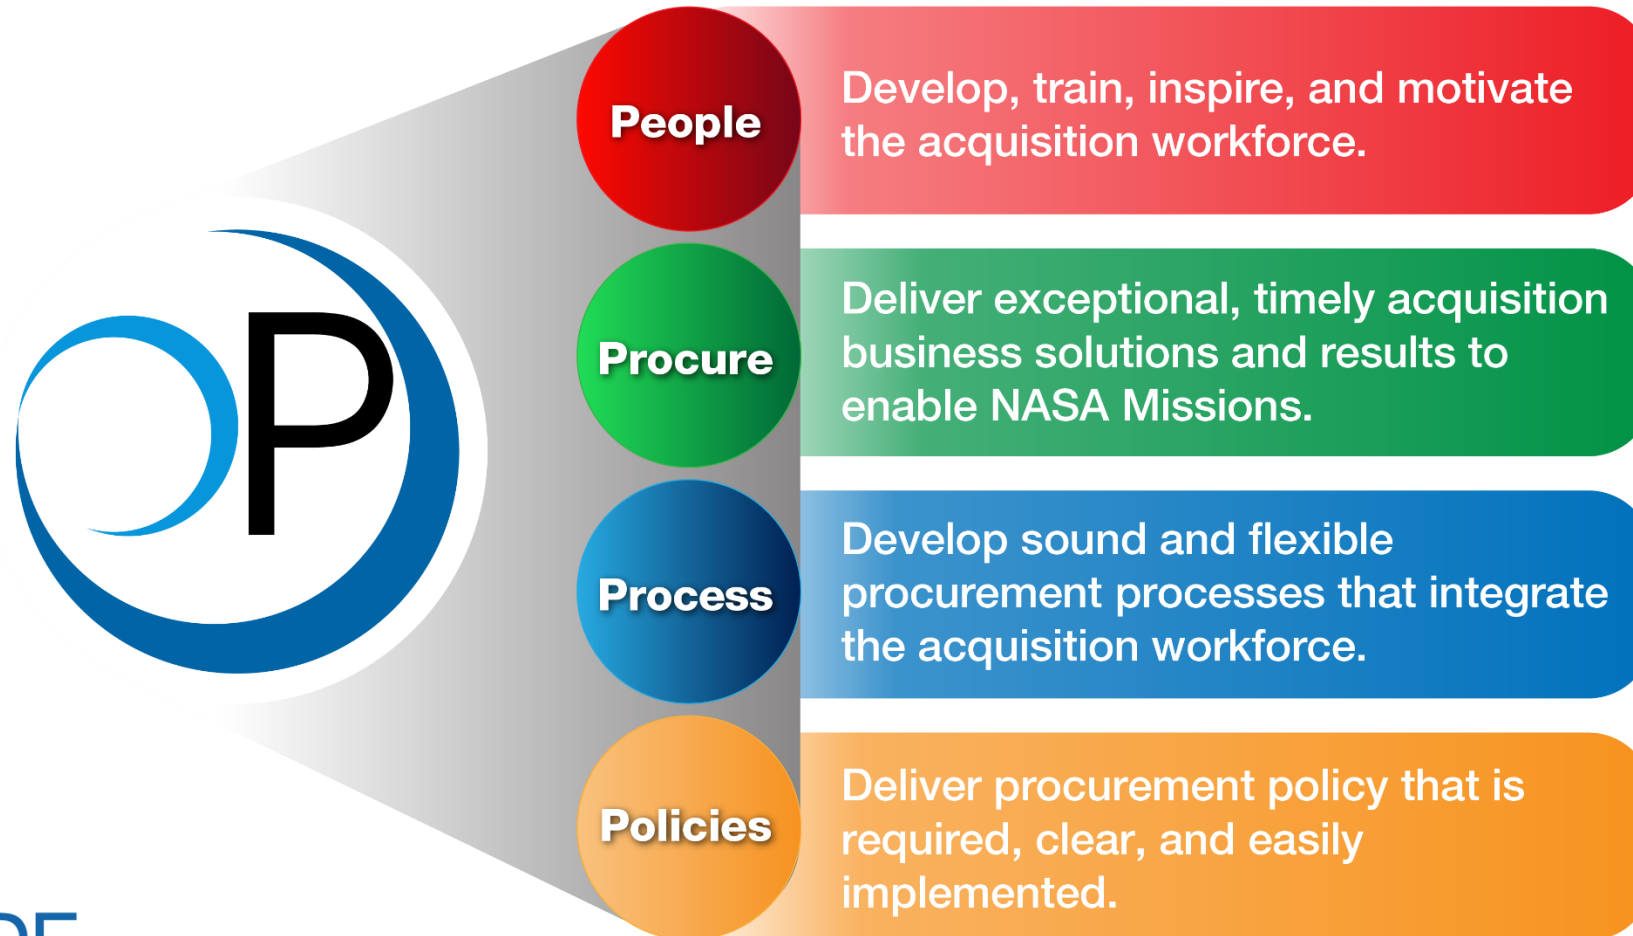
P

People

Develop, train, inspire, and motivate the acquisition workforce.

Procure

Deliver exceptional, timely acquisition business solutions and results to enable NASA Missions.

Process

Develop sound and flexible procurement processes that integrate the acquisition workforce.

Policies

Deliver procurement policy that is required, clear, and easily implemented.

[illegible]